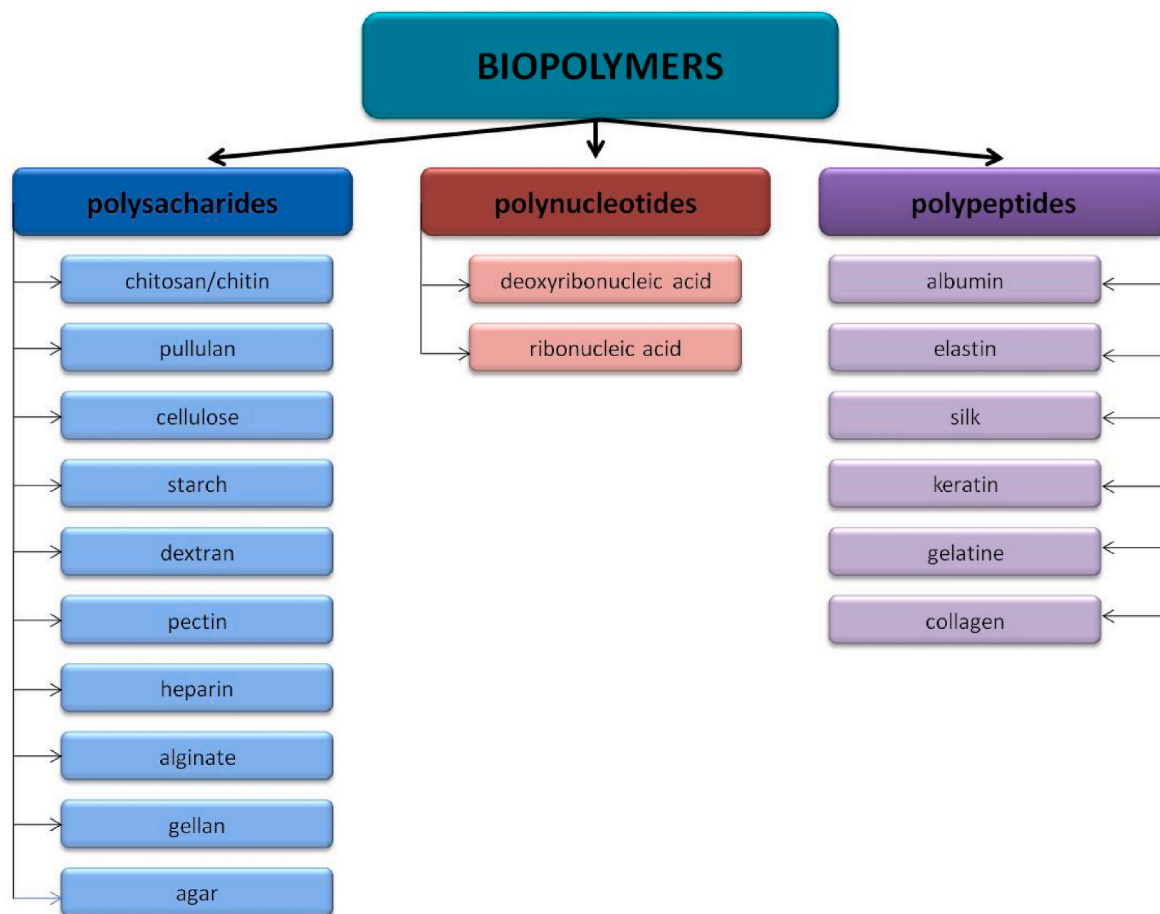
BIOPOLYMERS

polysacharides

chitosan/chitin

pullulan

cellulose

starch

dextran

pectin

heparin

alginate

gellan

agar

polynucleotides

deoxyribonucleic acid

ribonucleic acid

polypeptides

albumin

elastin

silk

keratin

gelatine

collagen